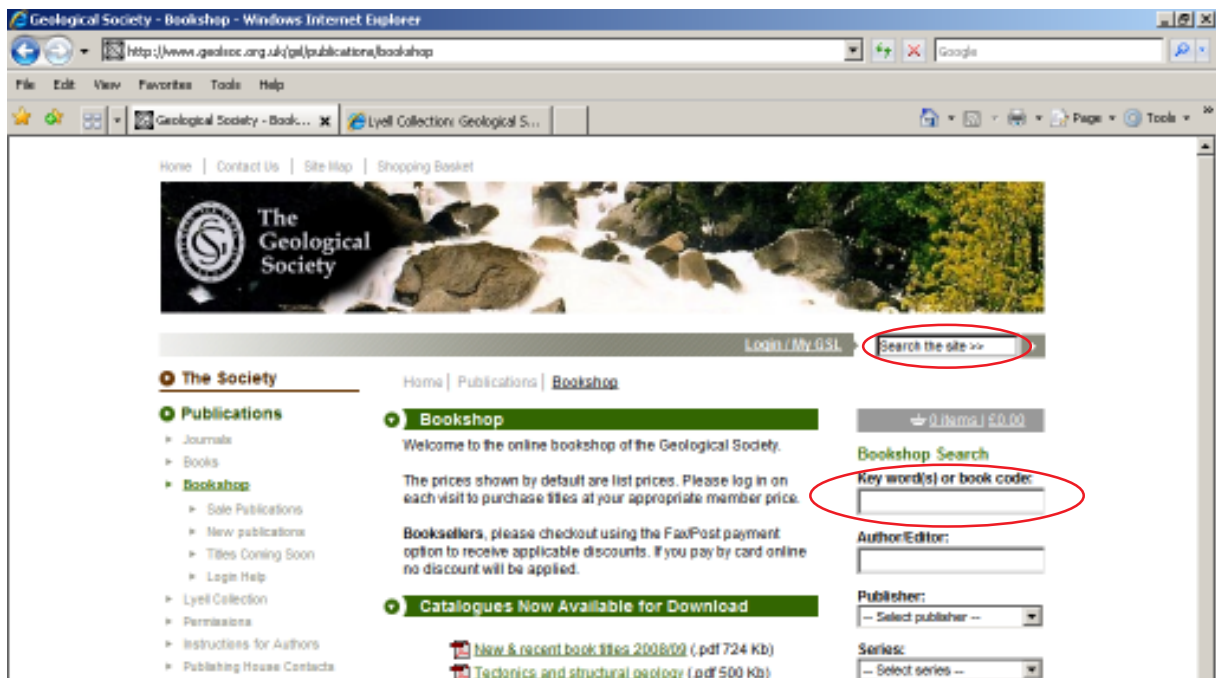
Geological Society - Bookshop - Windows Internet Explorer

http://www.geolsoc.org.uk/gsl/publications/bookshop

Google

File Edit View Favorites Tools Help

Geological Society - Book...

Lyell Collection: Geological S...

Page Tools

Home | Contact Us | Site Map | Shopping Basket

The Geological Society

Login / My GSL

Search the site >>

The Society

Publications

Journals

Books

Bookshop

Sale Publications

New publications

Titles Coming Soon

Login Help

Lyell Collection

Permissions

Instructions for Authors

Publishing House Contacts

Home | Publications | Bookshop

Bookshop

Welcome to the online bookshop of the Geological Society.

The prices shown by default are list prices. Please log in on each visit to purchase titles at your appropriate member price.

Booksellers, please checkout using the Fax/Post payment option to receive applicable discounts. If you pay by card online no discount will be applied.

Catalogues Now Available for Download

New & recent book titles 2008/09 (.pdf 724 Kb)

Tectonics and structural geology (.pdf 500 Kb)

0 items | £0.00

Bookshop Search

Key word(s) or book code:

Author/Editor:

Publisher:

-- Select publisher --

Series:

-- Select series --